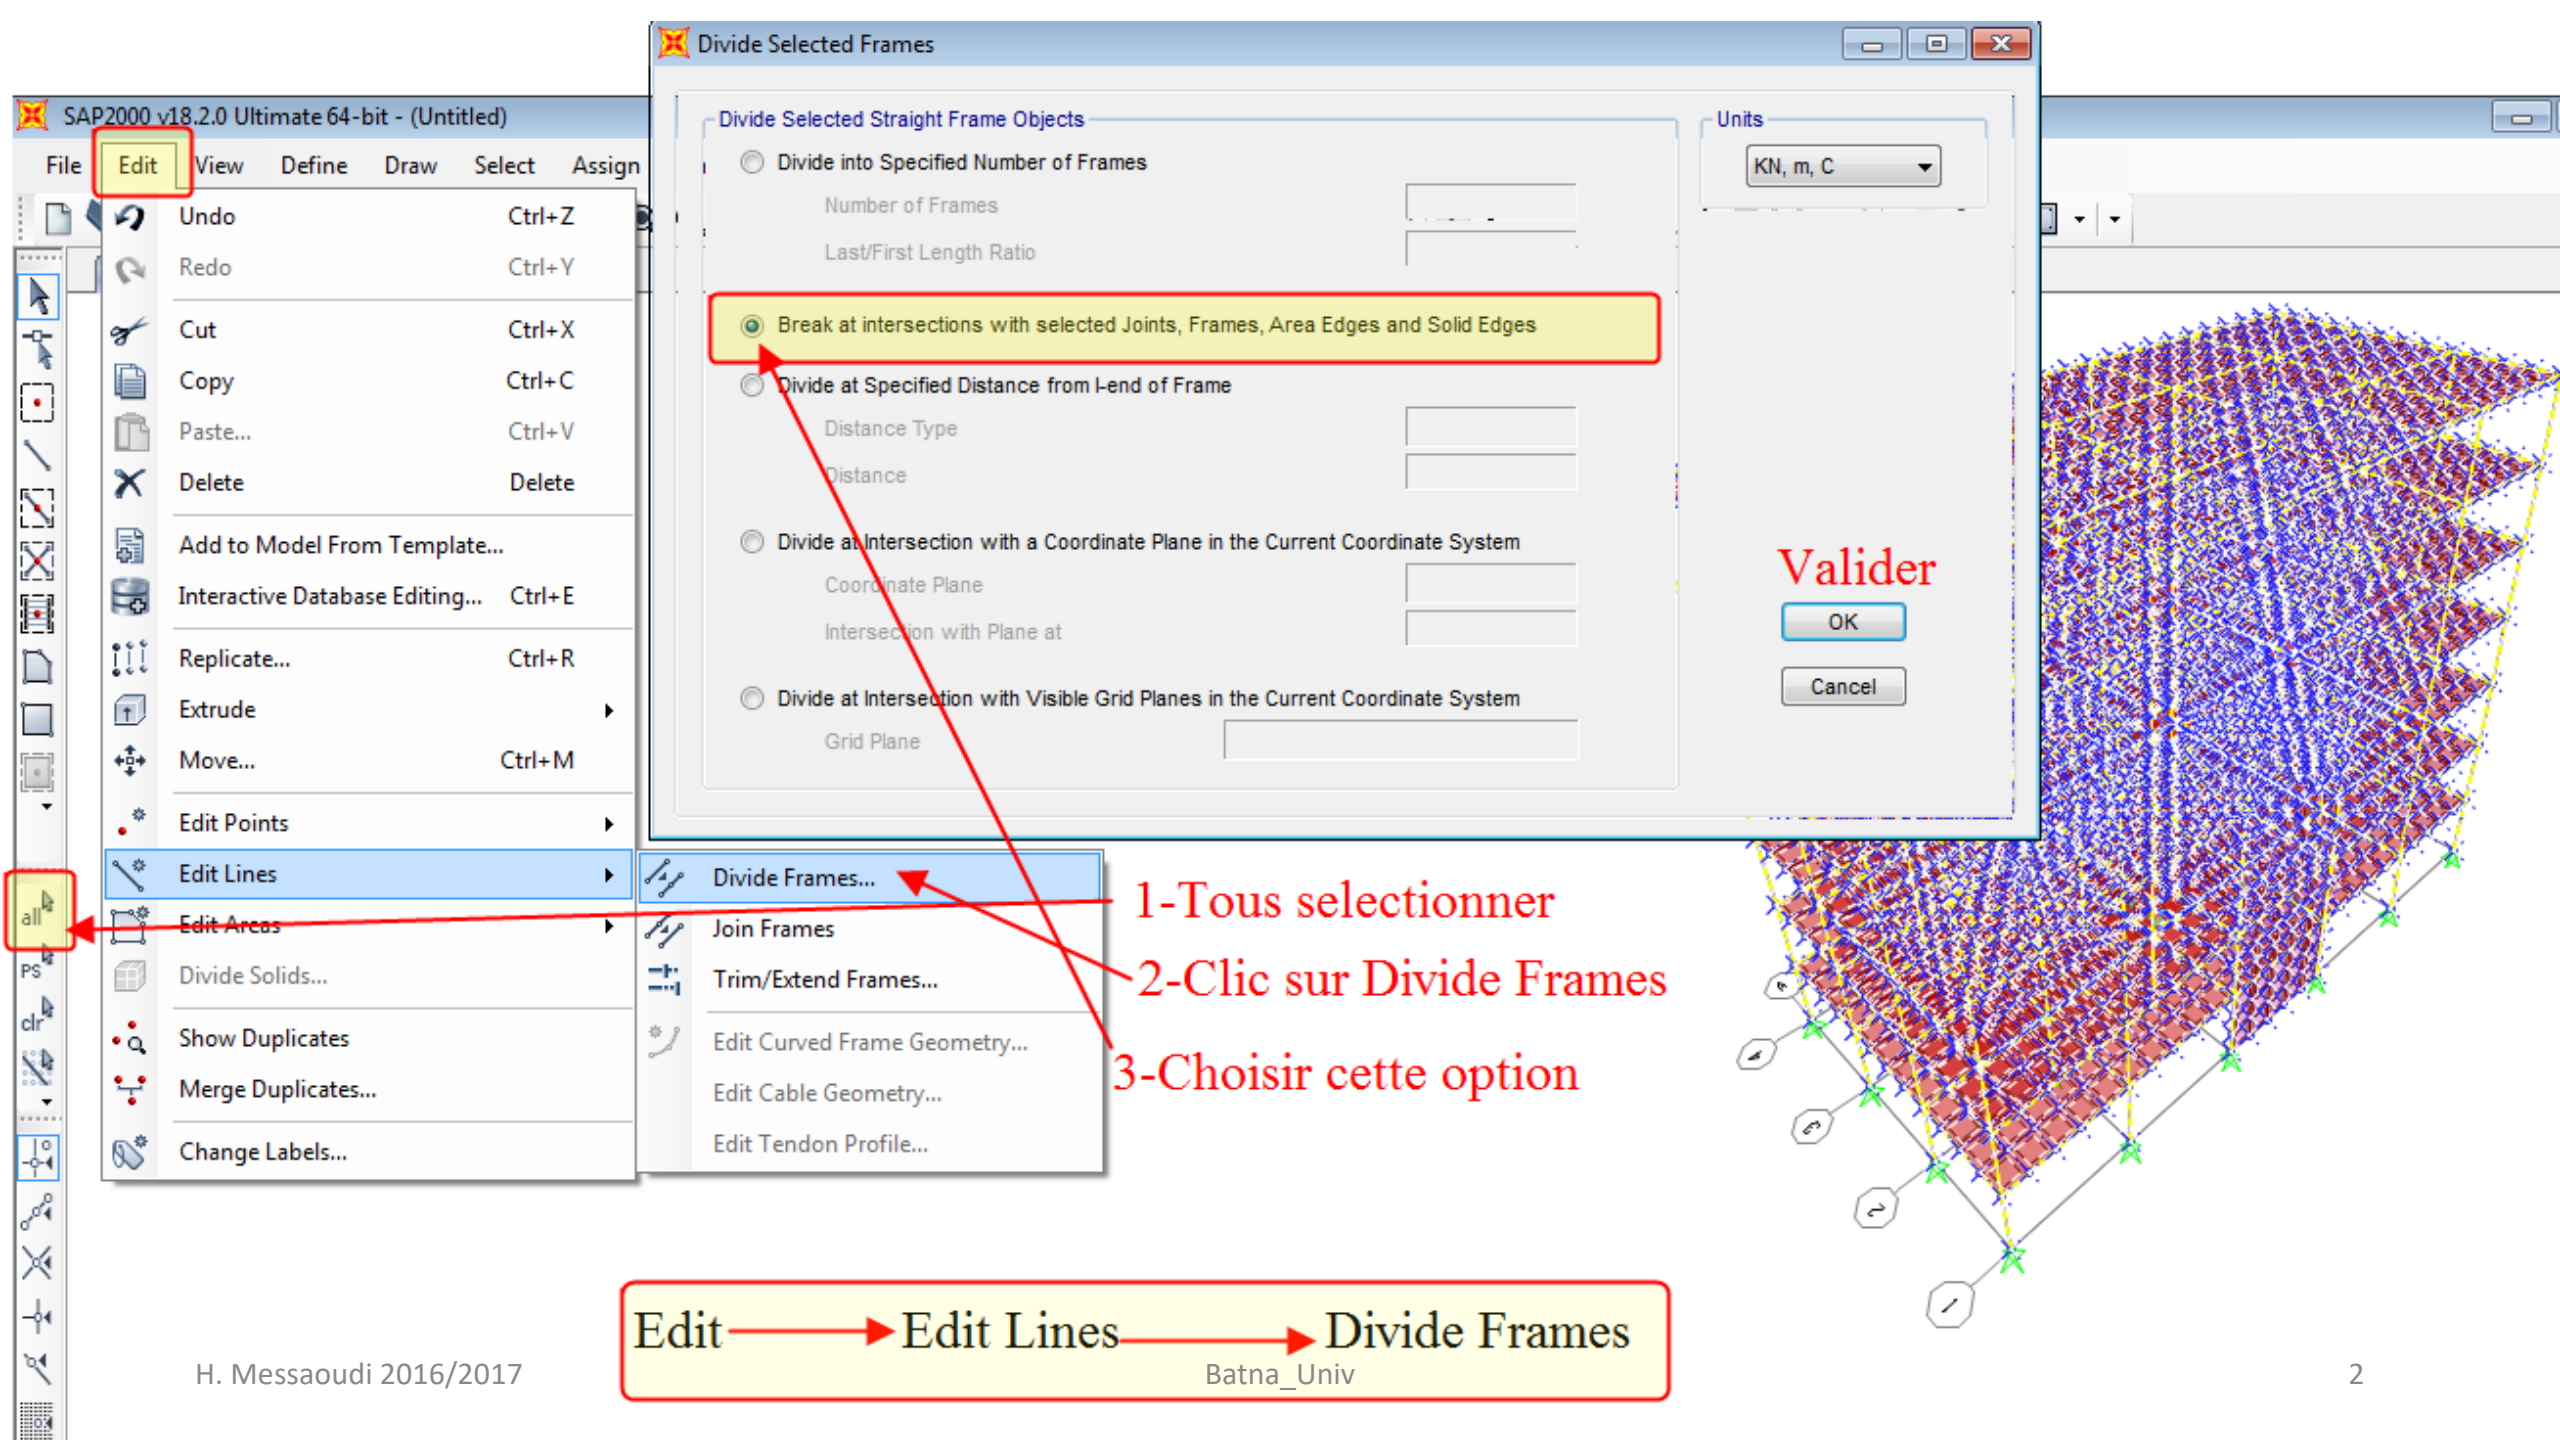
SAP2000 v18.2.0 Ultimate 64-bit - (Untitled)

File Edit View Define Draw Select Assign

Undo Ctrl+Z
Redo Ctrl+Y
Cut Ctrl+X
Copy Ctrl+C
Paste... Ctrl+V
Delete Delete
Add to Model From Template...
Interactive Database Editing... Ctrl+E
Replicate... Ctrl+R
Extrude
Move... Ctrl+M
Edit Points
Edit Lines
Edit Areas
Divide Solids...
Show Duplicates
Merge Duplicates...
Change Labels...

Divide Frames...
Join Frames
Trim/Extend Frames...
Edit Curved Frame Geometry...
Edit Cable Geometry...
Edit Tendon Profile...

Divide Selected Frames

Divide Selected Straight Frame Objects
Divide into Specified Number of Frames
Number of Frames
Last/First Length Ratio
Break at intersections with selected Joints, Frames, Area Edges and Solid Edges
Divide at Specified Distance from I-end of Frame
Distance Type
Distance
Divide at Intersection with a Coordinate Plane in the Current Coordinate System
Coordinate Plane
Intersection with Plane at
Divide at Intersection with Visible Grid Planes in the Current Coordinate System
Grid Plane

Units
KN, m, C

Valider
OK
Cancel

all
PS
clr

1-Tous selectionner
2-Clic sur Divide Frames
3-Choisir cette option

Edit Edit Lines Divide Frames

H. Messaoudi 2016/2017
Batna_Univ
2